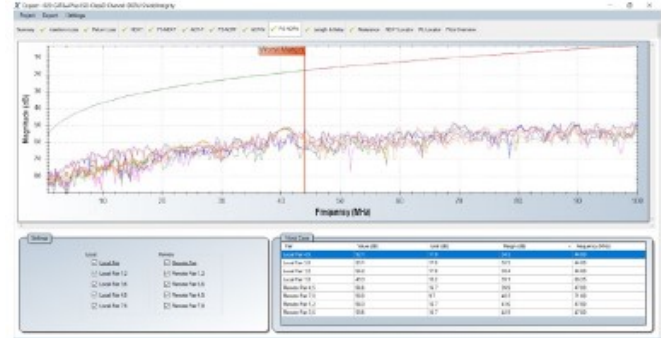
Copper - ISO C/ESu/Pair ISO Class D Channel (MDV) Ovid/Integrity

Project Export Settings

Summary Insertion Loss Return Loss NEXT PS NEXT ACR-F PS ACR-F ACR-N PS ACR-N Length & Delay Resistance NEXT Locator RL Locator Plot Overview

Worst Margin

Magnitude (dB)

Frequency (MHz)

10 20 30 40 50 60 70 80 90 100

Settings

Local

Local Sum

Local Pair 1,2

Local Pair 3,6

Local Pair 4,5

Local Pair 7,8

Remote

Remote Sum

Remote Pair 1,2

Remote Pair 3,6

Remote Pair 4,5

Remote Pair 7,8

Worst Cases

| Pair | Value (dB) | Limit (dB) | Margin (dB) | Frequency (MHz) |
|---|---|---|---|---|
| Local Pair 4,5 | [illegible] | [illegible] | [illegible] | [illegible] |
| Local Pair 3,6 | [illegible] | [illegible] | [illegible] | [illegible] |
| Local Pair 1,2 | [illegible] | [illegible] | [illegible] | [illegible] |
| Local Pair 7,8 | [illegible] | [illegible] | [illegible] | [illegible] |
| Remote Pair 4,5 | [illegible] | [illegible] | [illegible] | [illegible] |
| Remote Pair 7,8 | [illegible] | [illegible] | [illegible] | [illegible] |
| Remote Pair 1,2 | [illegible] | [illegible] | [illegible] | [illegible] |
| Remote Pair 3,6 | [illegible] | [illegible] | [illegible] | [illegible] |